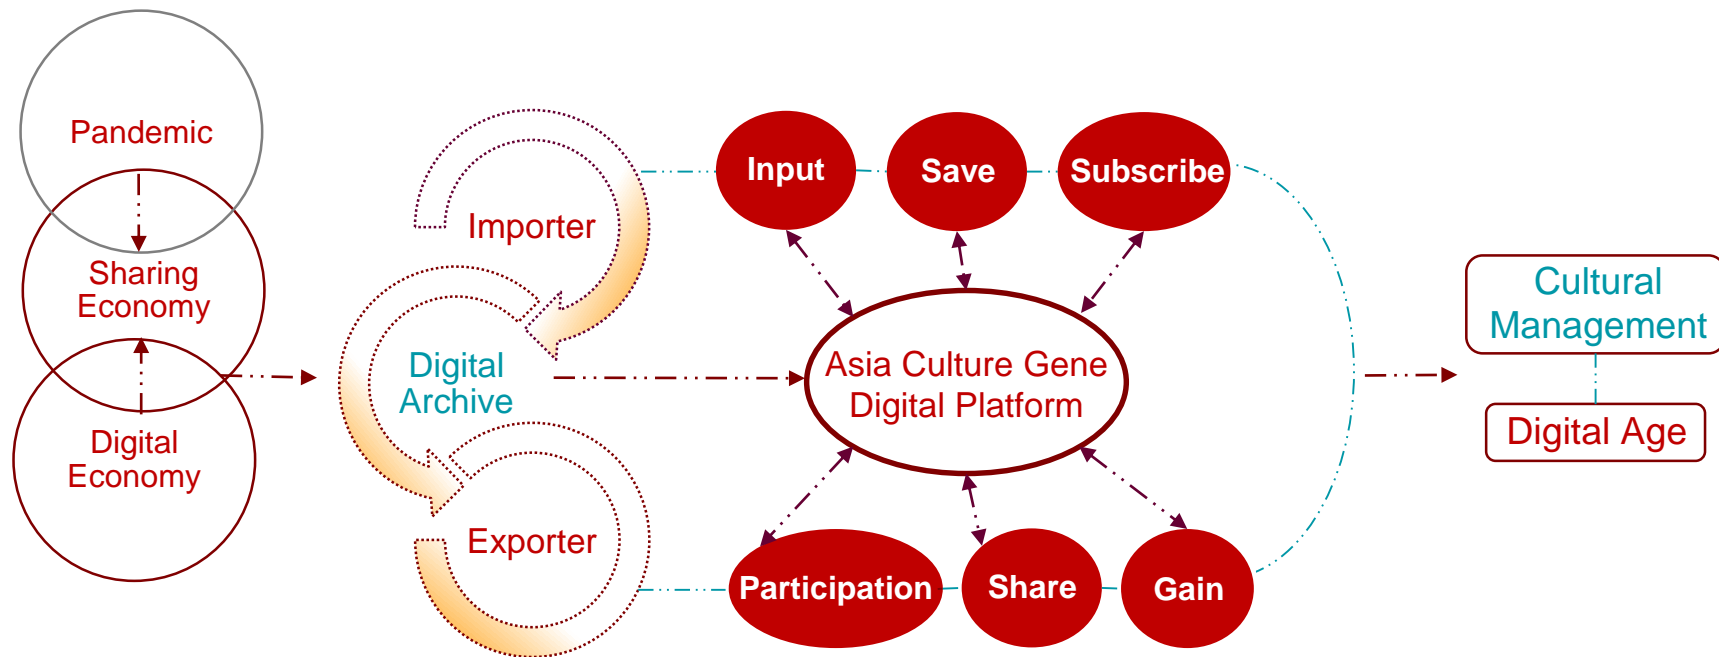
Pandemic

Sharing Economy

Digital Economy

Importer

Digital Archive

Exporter

Input

Save

Subscribe

Asia Culture Gene Digital Platform

Participation

Share

Gain

Cultural Management

Digital Age